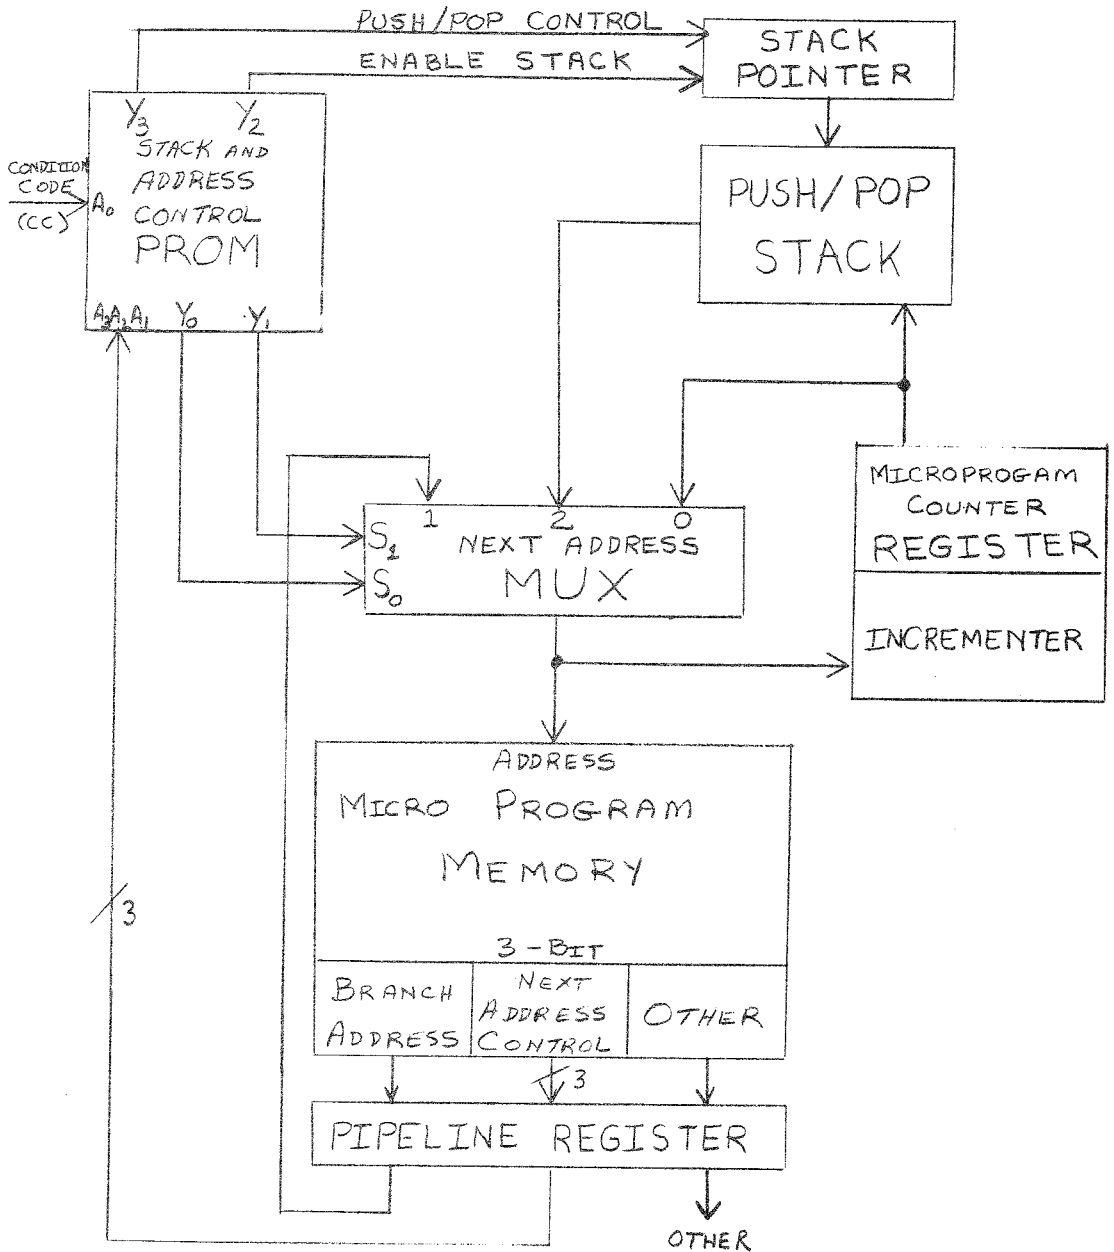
PUSH/POP CONTROL
ENABLE STACK
STACK POINTER
$Y_3$ $Y_2$
STACK AND ADDRESS CONTROL PROM
CONDITION CODE (CC)
$A_0$
$A_2A_3A_1$ $Y_0$ $Y_1$
PUSH/POP STACK
MICROPROGAM COUNTER REGISTER
INCREMENTER
1 2 0
$S_1$
$S_0$
NEXT ADDRESS MUX
ADDRESS
MICRO PROGRAM MEMORY
3 - BIT
| BRANCH ADDRESS | NEXT ADDRESS CONTROL | OTHER |
|---|---|---|
3
3
PIPELINE REGISTER
OTHER